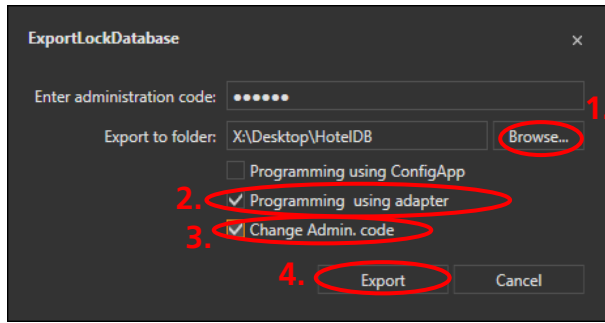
ExportLockDatabase

×

Enter administration code: ●●●●●●

1.

Export to folder: X:\Desktop\HotelDB

Browse...

Programming using ConfigApp

2. Programming using adapter

3. Change Admin. code

4. Export

Cancel